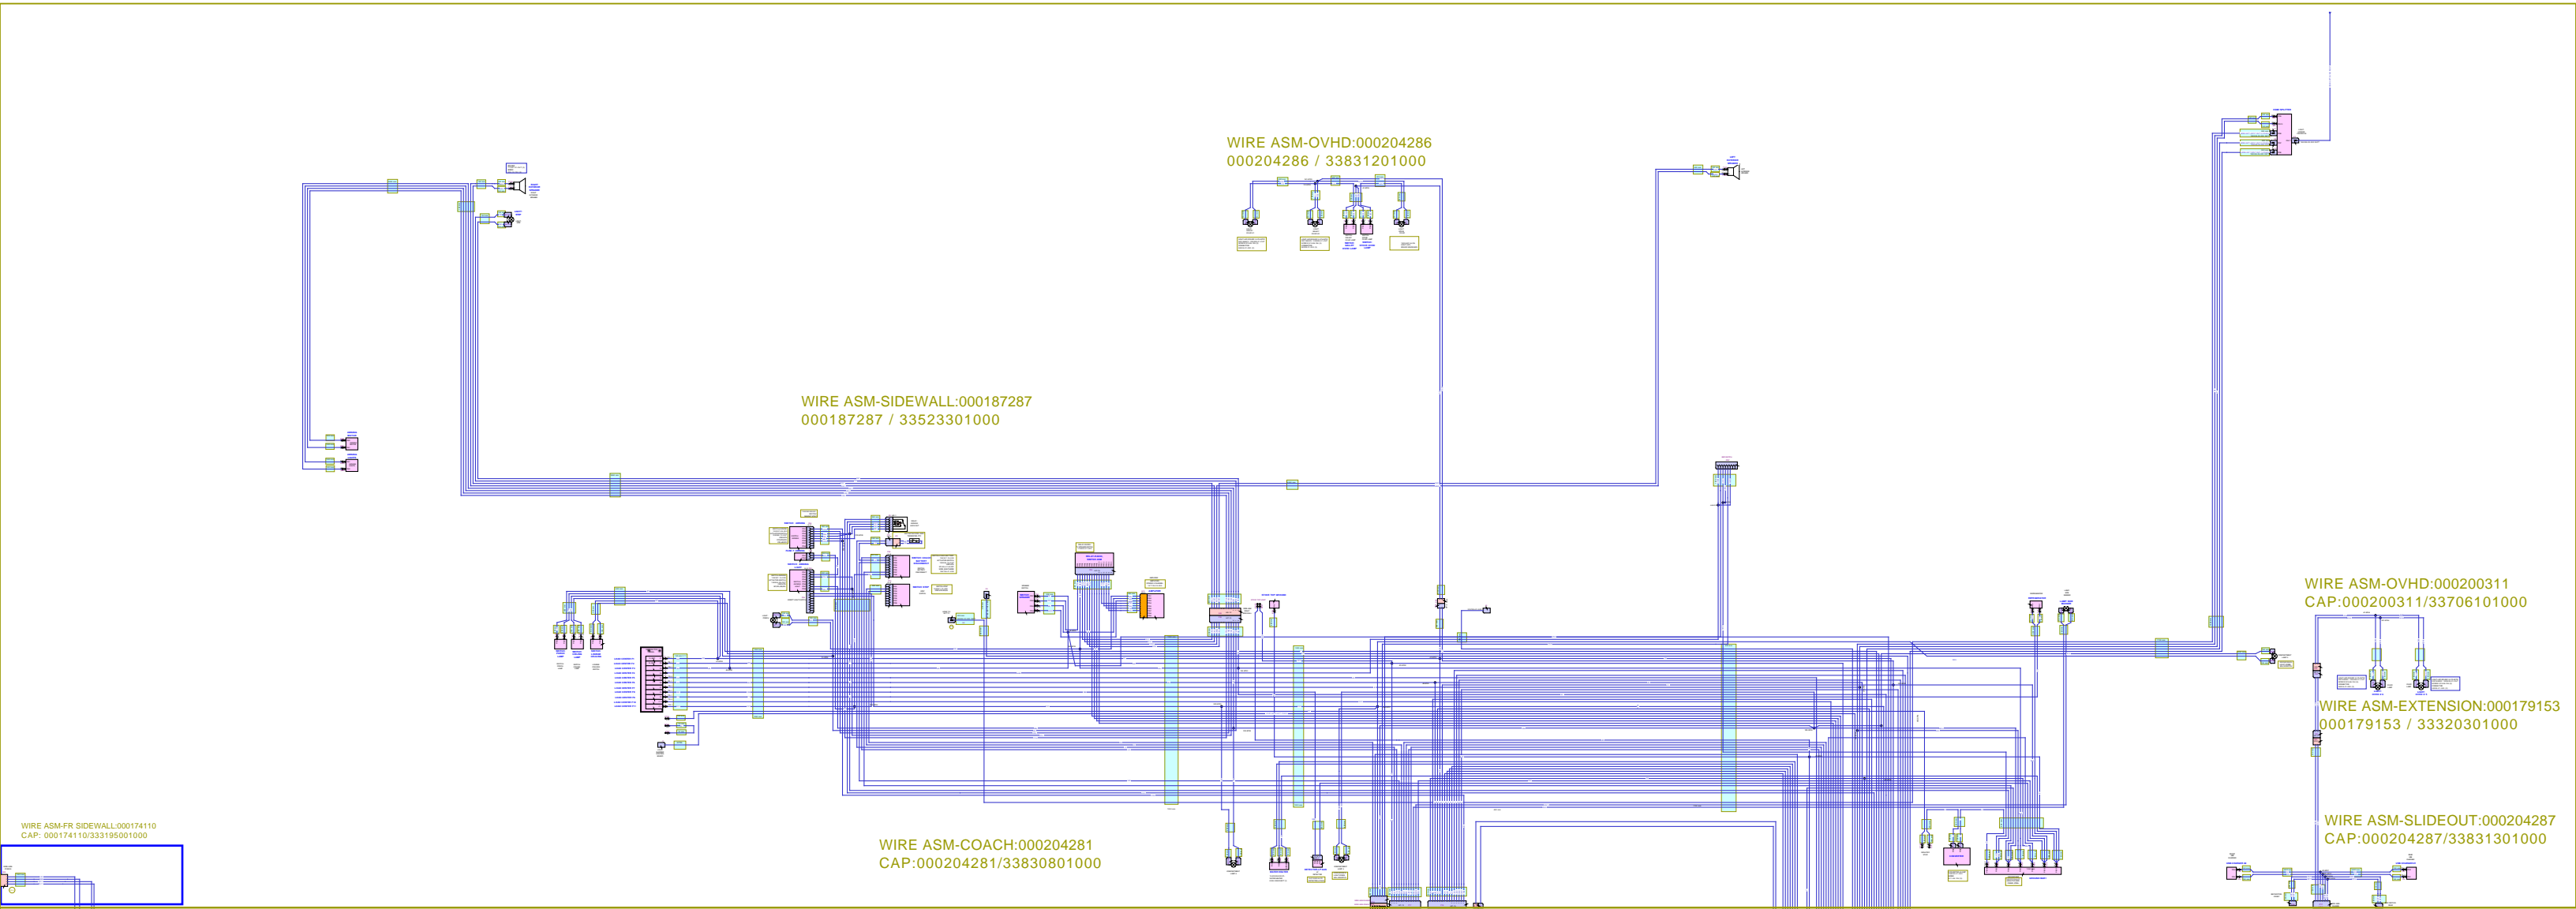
WIRE ASM-OVHD:000204286
000204286 / 33831201000

WIRE ASM-SIDEWALL:000187287
000187287 / 33523301000

WIRE ASM-OVHD:000200311
CAP:000200311/33706101000

WIRE ASM-EXTENSION:000179153
000179153 / 33320301000

WIRE ASM-FR SIDEWALL:000174110
CAP: 000174110/333195001000

WIRE ASM-COACH:000204281
CAP:000204281/33830801000

WIRE ASM-SLIDEOUT:000204287
CAP:000204287/33831301000